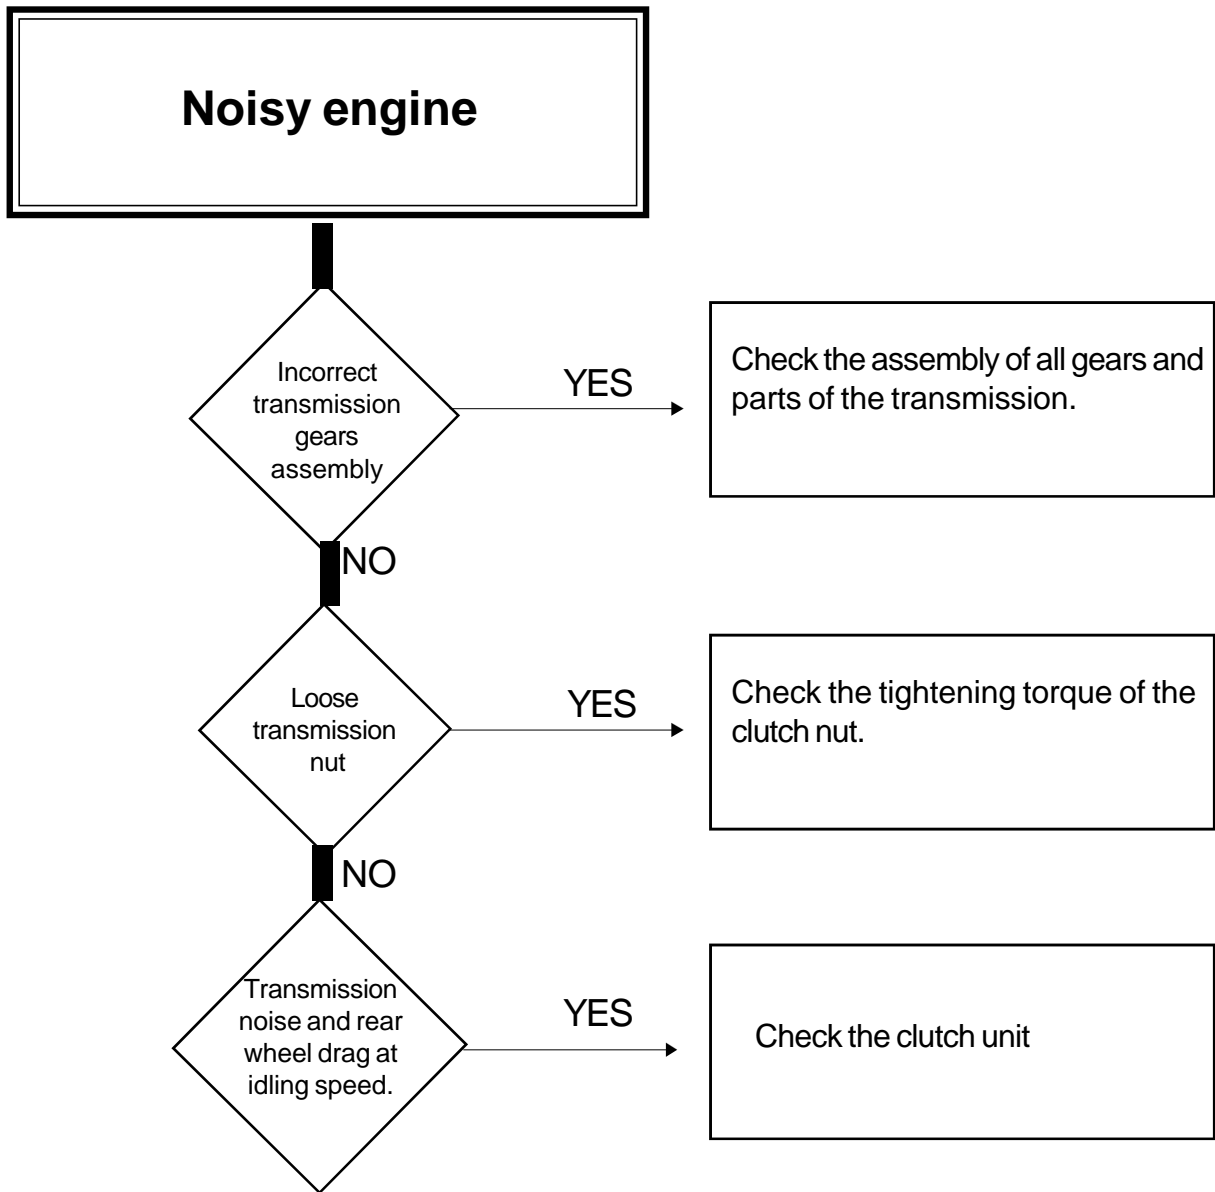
Noisy engine

Incorrect transmission gears assembly

YES

Check the assembly of all gears and parts of the transmission.

NO

Loose transmission nut

YES

Check the tightening torque of the clutch nut.

NO

Transmission noise and rear wheel drag at idling speed.

YES

Check the clutch unit